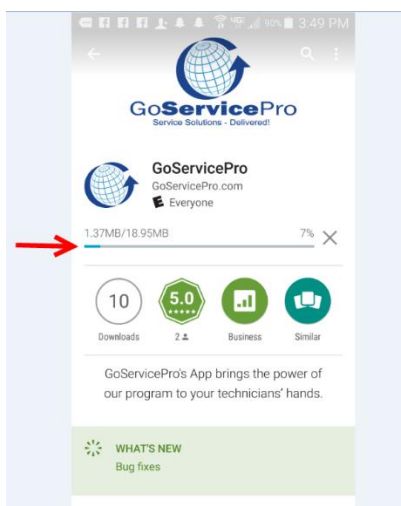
80% 3:49 PM

GoServicePro
Service Solutions - Delivered!

GoServicePro
GoServicePro.com
E Everyone

1.37MB/18.95MB 7%

10
Downloads

5.0
2

Business

Similar

GoServicePro's App brings the power of our program to your technicians' hands.

WHAT'S NEW
Bug fixes